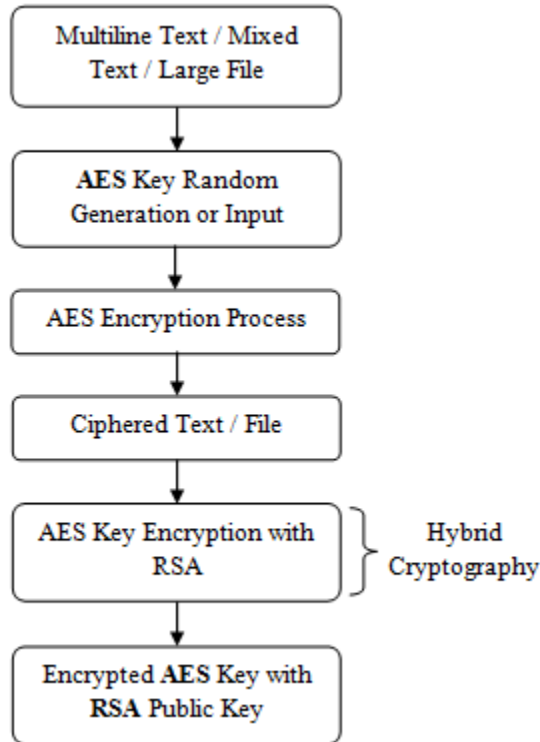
Multiline Text / Mixed Text / Large File

AES Key Random Generation or Input

AES Encryption Process

Ciphered Text / File

AES Key Encryption with RSA

Hybrid Cryptography

Encrypted AES Key with RSA Public Key